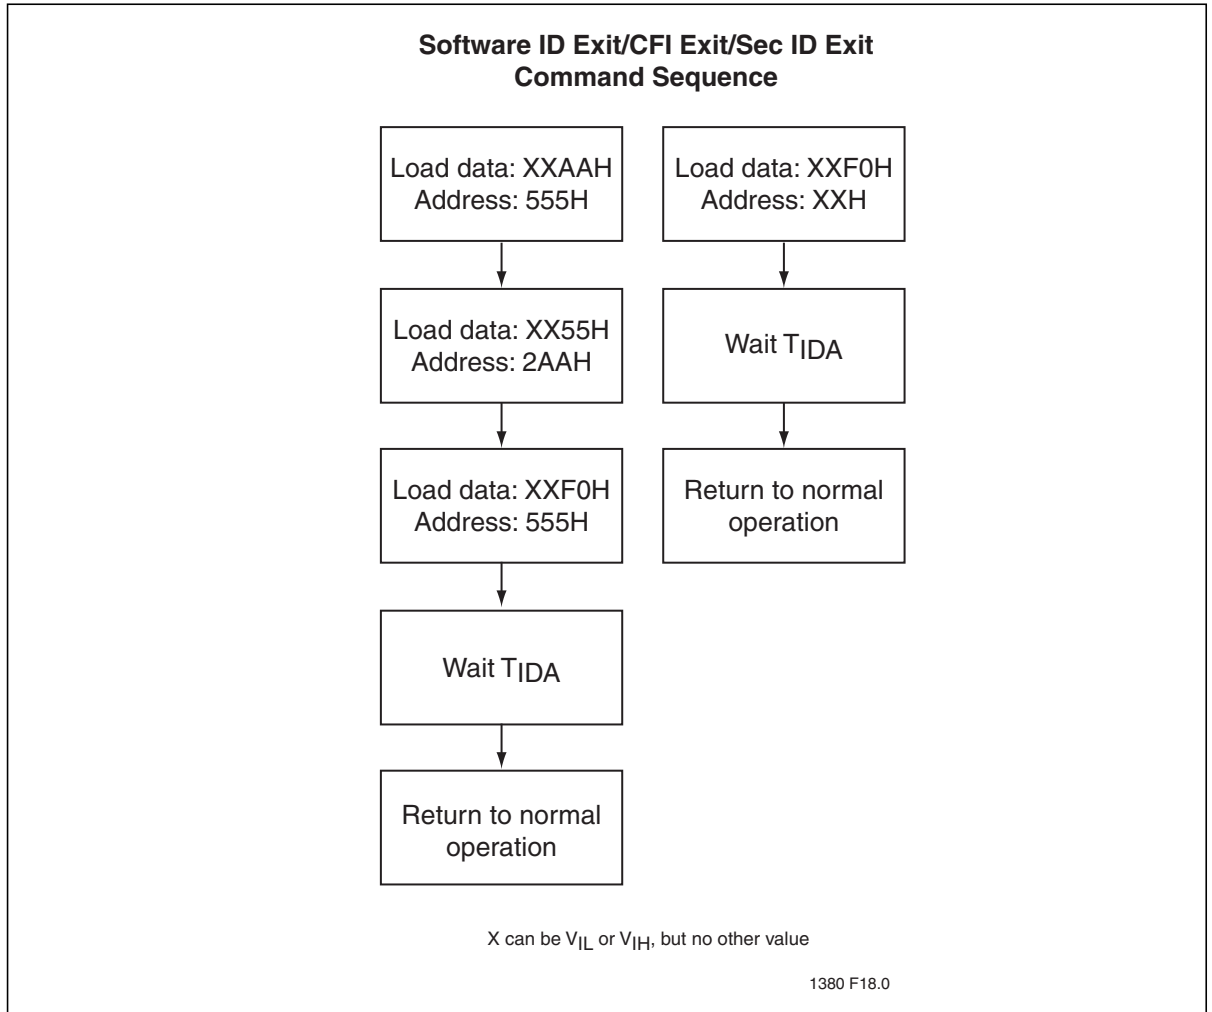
Software ID Exit/CFI Exit/Sec ID Exit
Command Sequence

Load data: XXAAH
Address: 555H

Load data: XX55H
Address: 2AAH

Load data: XXF0H
Address: 555H

Wait $T_{IDA}$

Return to normal operation

Load data: XXF0H
Address: XXH

Wait $T_{IDA}$

Return to normal operation

X can be $V_{IL}$ or $V_{IH}$, but no other value

1380 F18.0